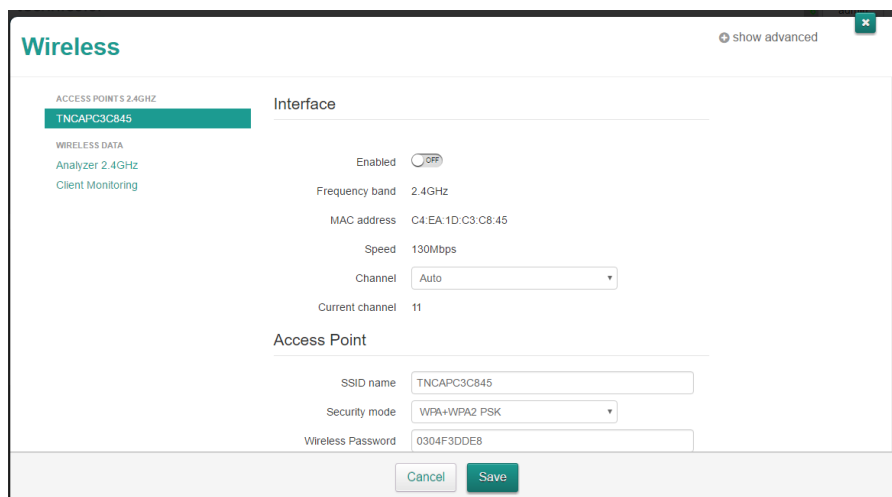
Wireless

show advanced

ACCESS POINTS 2.4GHZ
TNCAPC3C845
WIRELESS DATA
Analyzer 2.4GHz
Client Monitoring

Interface

Enabled OFF
Frequency band 2.4GHz
MAC address C4:EA:1D:C3:C8:45
Speed 130Mbps
Channel Auto
Current channel 11

Access Point

SSID name TNCAPC3C845
Security mode WPA+WPA2 PSK
Wireless Password 0304F3DDE8

Cancel Save